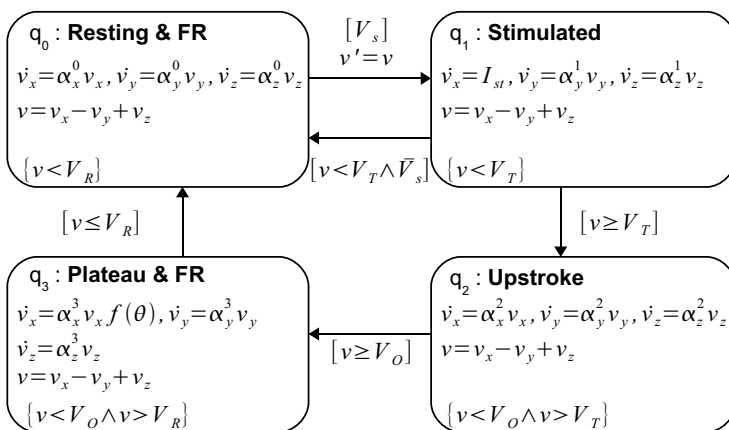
$q_0$ : **Resting & FR**
$\dot{v}_x = \alpha_x^0 v_x, \dot{v}_y = \alpha_y^0 v_y, \dot{v}_z = \alpha_z^0 v_z$
$v = v_x - v_y + v_z$
$\{v < V_R\}$

$[V_s]$
$v' = v$

$q_1$ : **Stimulated**
$\dot{v}_x = I_{st}, \dot{v}_y = \alpha_y^1 v_y, \dot{v}_z = \alpha_z^1 v_z$
$v = v_x - v_y + v_z$
$\{v < V_T\}$

$[v < V_T \wedge \bar{V}_s]$

$[v \leq V_R]$

$[v \geq V_T]$

$q_3$ : **Plateau & FR**
$\dot{v}_x = \alpha_x^3 v_x f(\theta), \dot{v}_y = \alpha_y^3 v_y$
$\dot{v}_z = \alpha_z^3 v_z$
$v = v_x - v_y + v_z$
$\{v < V_O \wedge v > V_R\}$

$[v \geq V_O]$

$q_2$ : **Upstroke**
$\dot{v}_x = \alpha_x^2 v_x, \dot{v}_y = \alpha_y^2 v_y, \dot{v}_z = \alpha_z^2 v_z$
$v = v_x - v_y + v_z$
$\{v < V_O \wedge v > V_T\}$